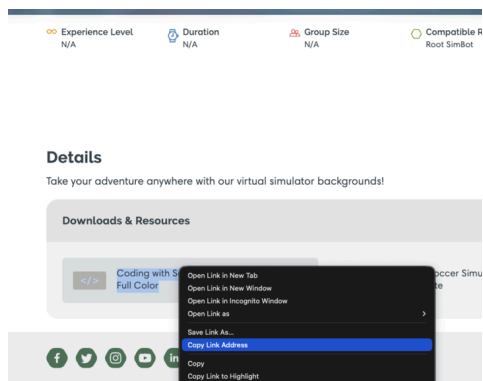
Experience Level
N/A

Duration
N/A

Group Size
N/A

Compatible R
Root SimBot

Details

Take your adventure anywhere with our virtual simulator backgrounds!

Downloads & Resources

</>

Coding with S
Full Color

Open Link in New Tab
Open Link in New Window
Open Link in Incognito Window
Open Link as
Save Link As...
Copy Link Address
Copy
Copy Link to Highlight

occer Simu
te